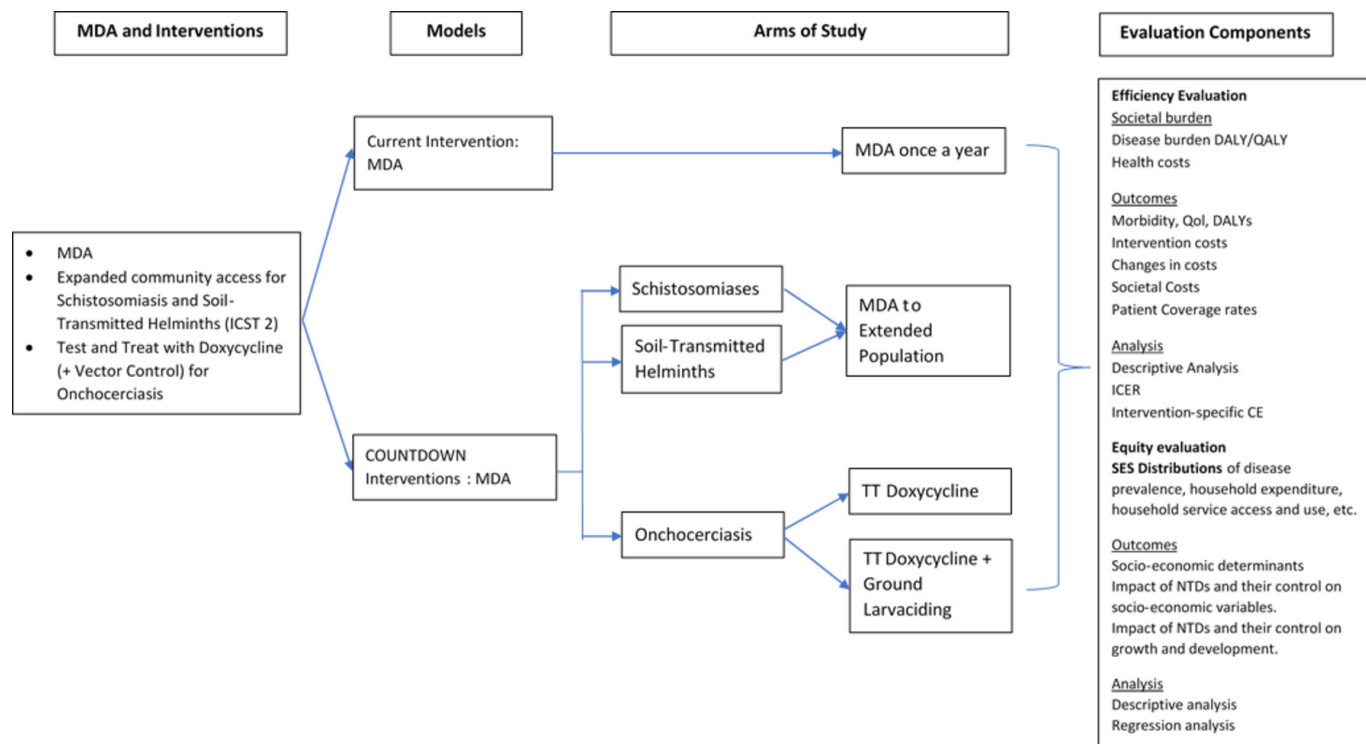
MDA and Interventions

Models

Arms of Study

Evaluation Components

- MDA
- Expanded community access for Schistosomiasis and Soil-Transmitted Helminths (ICST 2)
- Test and Treat with Doxycycline (+ Vector Control) for Onchocerciasis

Current Intervention: MDA

COUNTDOWN Interventions : MDA

MDA once a year

Schistosomiases

Soil-Transmitted Helminths

MDA to Extended Population

Onchocerciasis

TT Doxycycline

TT Doxycycline + Ground Larvaciding

Efficiency Evaluation
Societal burden
Disease burden DALY/QALY
Health costs

Outcomes
Morbidity, Qol, DALYs
Intervention costs
Changes in costs
Societal Costs
Patient Coverage rates

Analysis
Descriptive Analysis
ICER
Intervention-specific CE

Equity evaluation
SES Distributions of disease prevalence, household expenditure, household service access and use, etc.

Outcomes
Socio-economic determinants
Impact of NTDs and their control on socio-economic variables.
Impact of NTDs and their control on growth and development.

Analysis
Descriptive analysis
Regression analysis